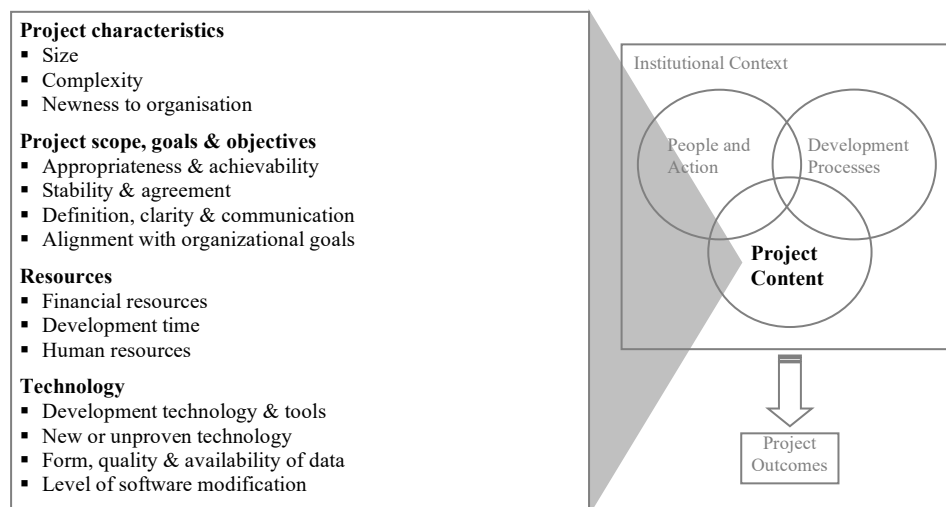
**Project characteristics**
- Size
- Complexity
- Newness to organisation

**Project scope, goals & objectives**
- Appropriateness & achievability
- Stability & agreement
- Definition, clarity & communication
- Alignment with organizational goals

**Resources**
- Financial resources
- Development time
- Human resources

**Technology**
- Development technology & tools
- New or unproven technology
- Form, quality & availability of data
- Level of software modification

Institutional Context

People and Action

Development Processes

**Project Content**

Project Outcomes